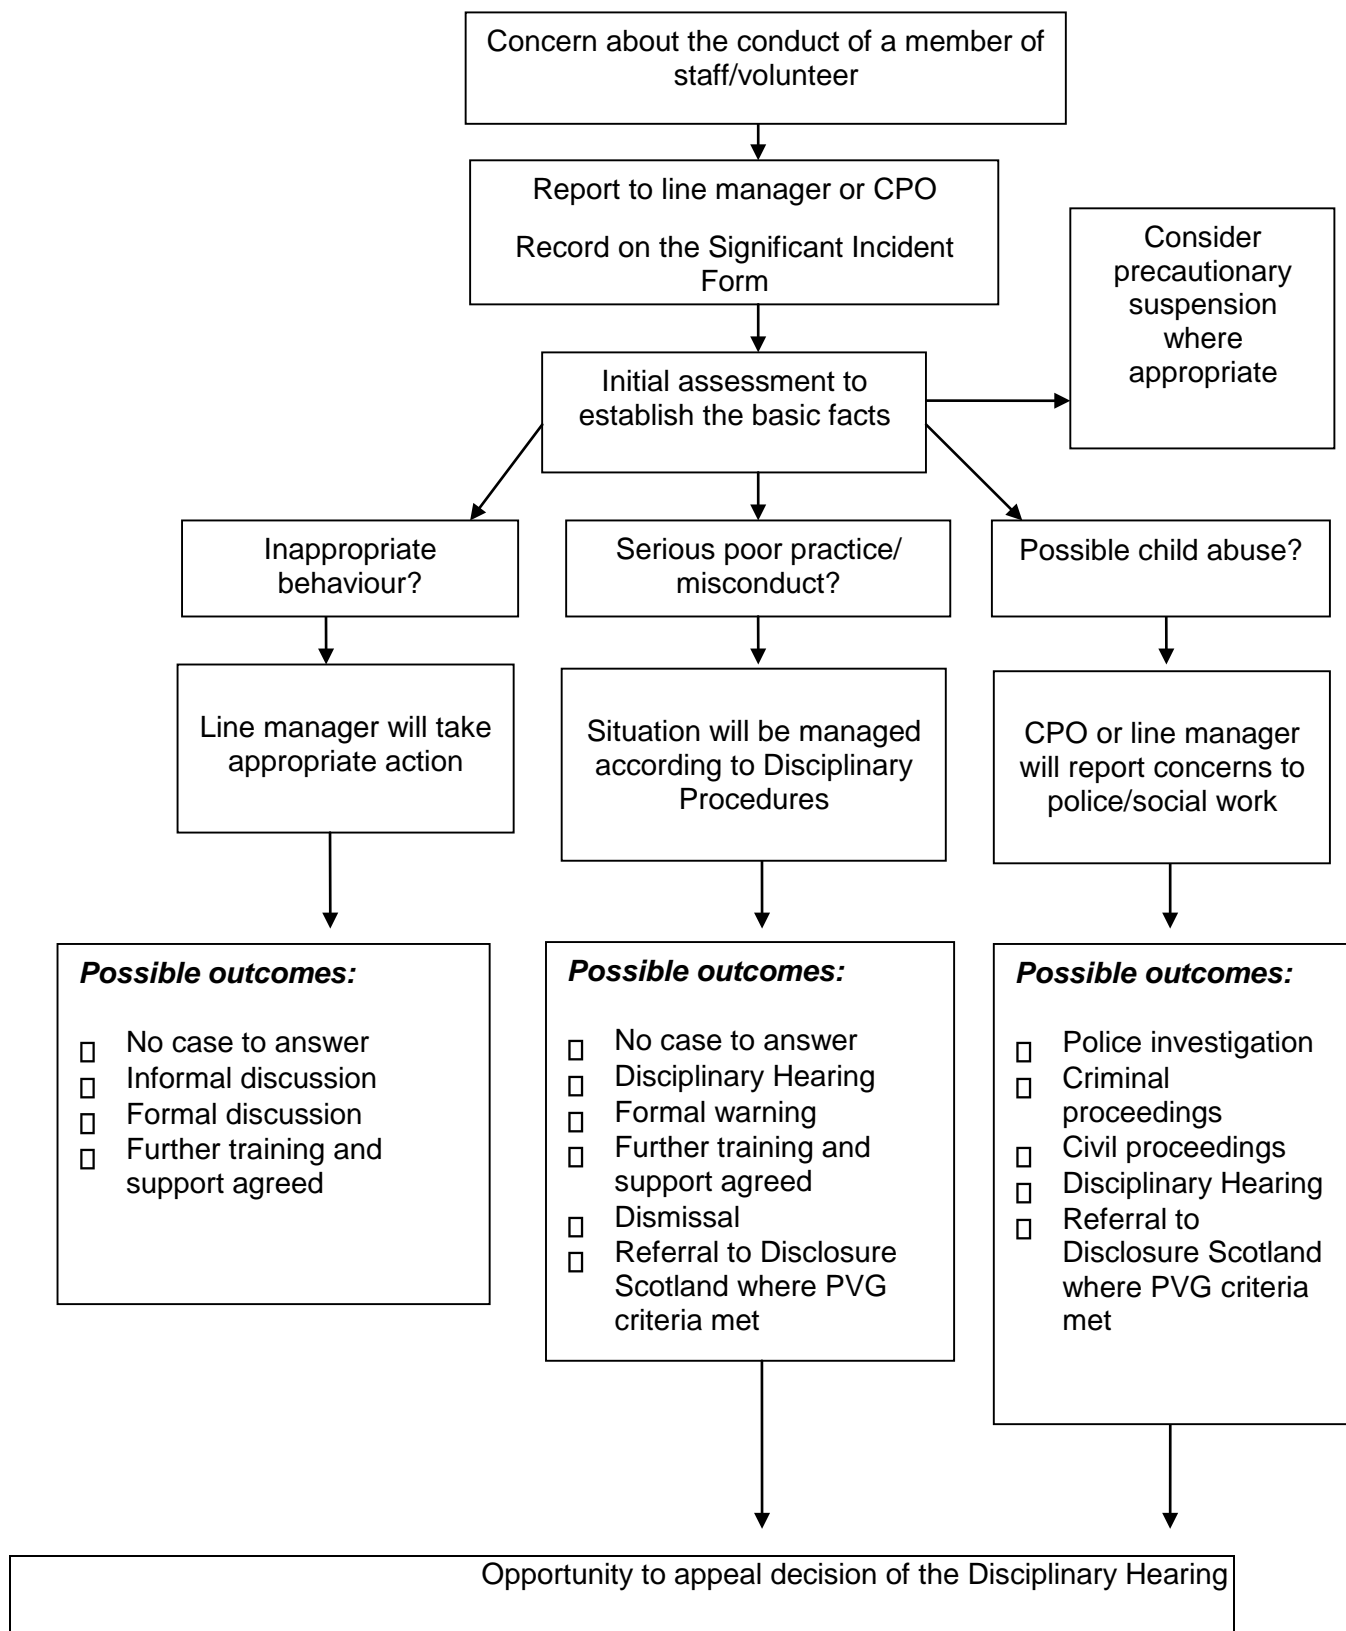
Concern about the conduct of a member of staff/volunteer

Report to line manager or CPO

Record on the Significant Incident Form

Consider precautionary suspension where appropriate

Initial assessment to establish the basic facts

Inappropriate behaviour?

Serious poor practice/ misconduct?

Possible child abuse?

Line manager will take appropriate action

Situation will be managed according to Disciplinary Procedures

CPO or line manager will report concerns to police/social work

***Possible outcomes:***

- No case to answer
- Informal discussion
- Formal discussion
- Further training and support agreed

***Possible outcomes:***

- No case to answer
- Disciplinary Hearing
- Formal warning
- Further training and support agreed
- Dismissal
- Referral to Disclosure Scotland where PVG criteria met

***Possible outcomes:***

- Police investigation
- Criminal proceedings
- Civil proceedings
- Disciplinary Hearing
- Referral to Disclosure Scotland where PVG criteria met

Opportunity to appeal decision of the Disciplinary Hearing